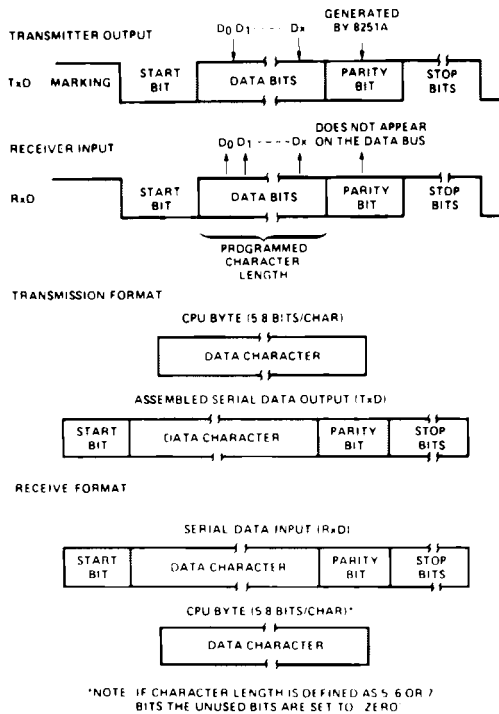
TRANSMITTER OUTPUT

$D_0$ $D_1$ - - - - $D_x$

GENERATED BY 8251A

TxD MARKING

START BIT

DATA BITS

PARITY BIT

STOP BITS

RECEIVER INPUT

$D_0$ $D_1$ - - - - $D_x$

DOES NOT APPEAR ON THE DATA BUS

RxD

START BIT

DATA BITS

PARITY BIT

STOP BITS

PROGRAMMED CHARACTER LENGTH

TRANSMISSION FORMAT

CPU BYTE (5 8 BITS/CHAR)

DATA CHARACTER

ASSEMBLED SERIAL DATA OUTPUT (TxD)

| START BIT | DATA CHARACTER | PARITY BIT | STOP BITS |
|---|---|---|---|

RECEIVE FORMAT

SERIAL DATA INPUT (RxD)

| START BIT | DATA CHARACTER | PARITY BIT | STOP BITS |
|---|---|---|---|

CPU BYTE (5 8 BITS/CHAR)*

DATA CHARACTER

*NOTE IF CHARACTER LENGTH IS DEFINED AS 5 6 OR 7 BITS THE UNUSED BITS ARE SET TO ZERO